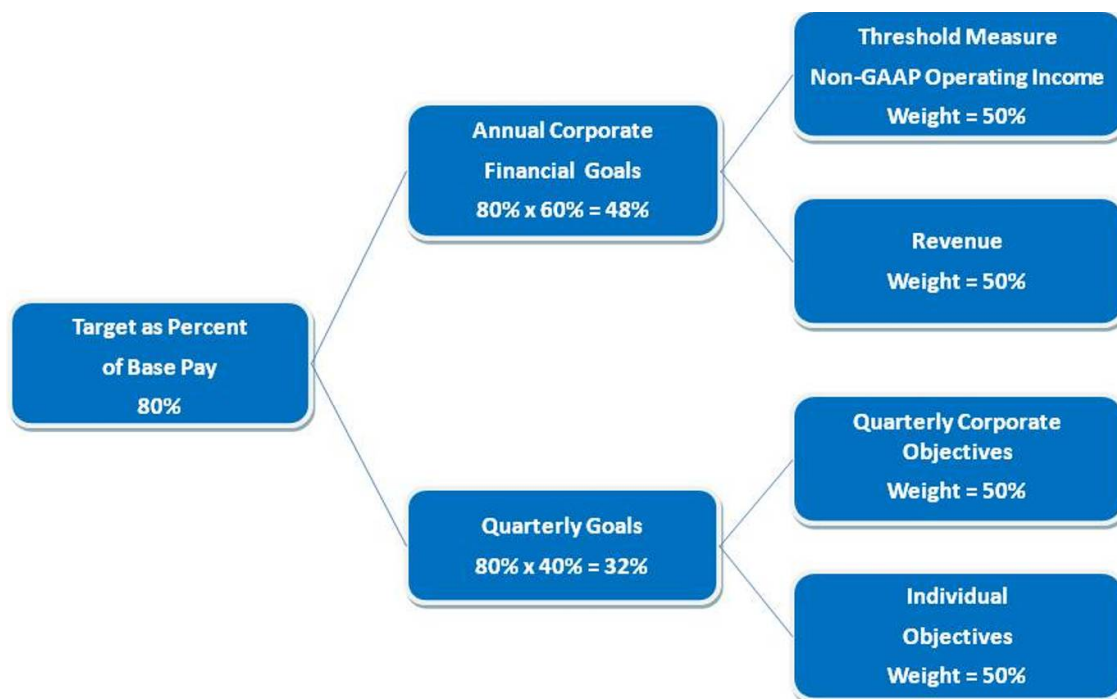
Target as Percent
of Base Pay
80%

Annual Corporate
Financial Goals
80% x 60% = 48%

Threshold Measure
Non-GAAP Operating Income
Weight = 50%

Revenue
Weight = 50%

Quarterly Goals
80% x 40% = 32%

Quarterly Corporate
Objectives
Weight = 50%

Individual
Objectives
Weight = 50%